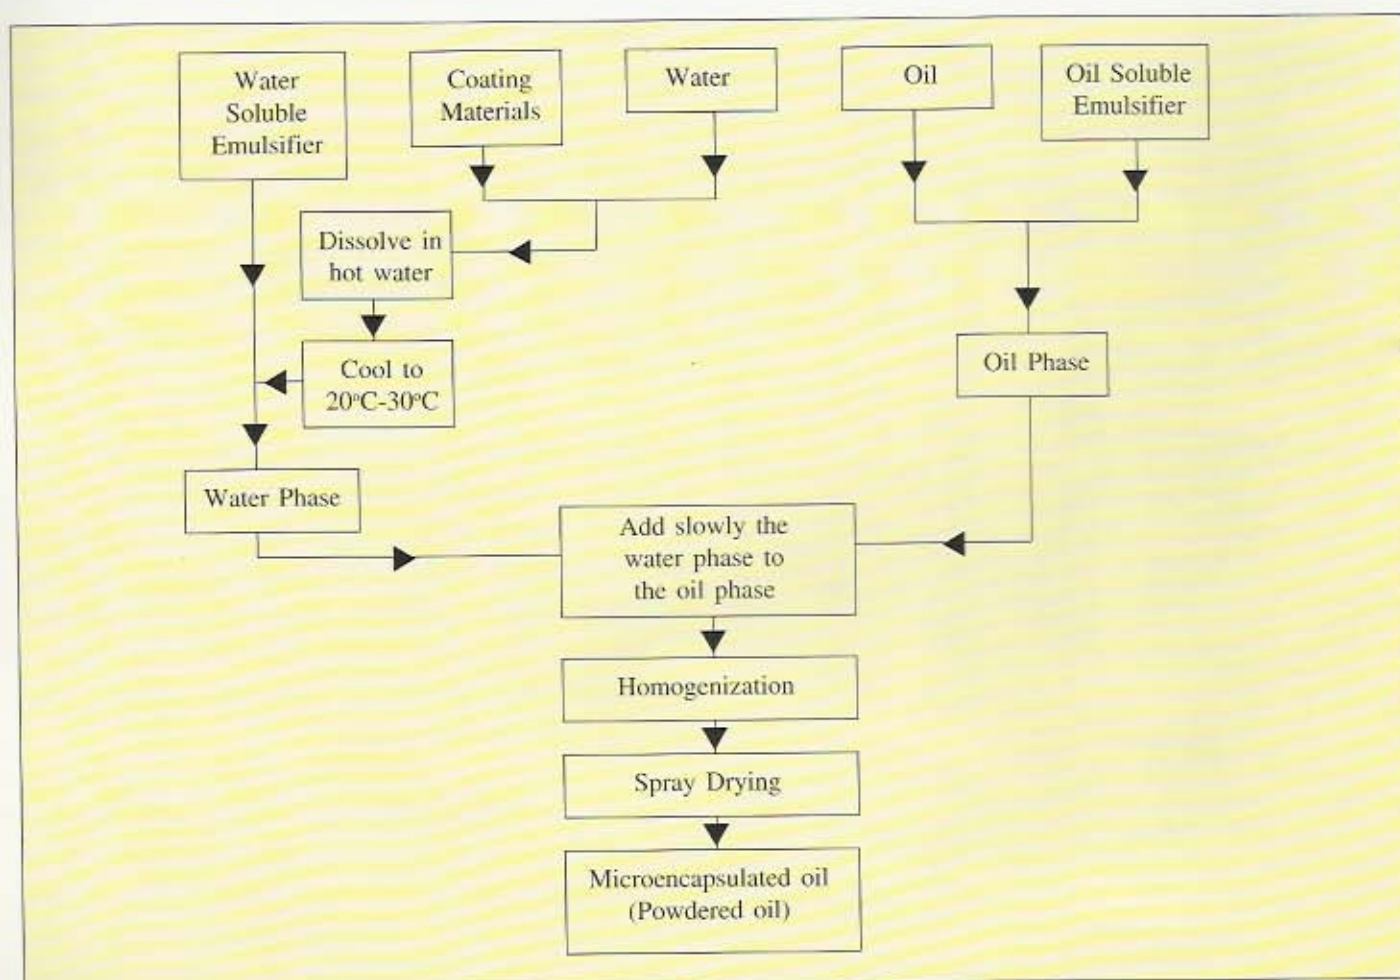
Water Soluble Emulsifier

Coating Materials

Water

Oil

Oil Soluble Emulsifier

Dissolve in hot water

Cool to 20°C-30°C

Oil Phase

Water Phase

Add slowly the water phase to the oil phase

Homogenization

Spray Drying

Microencapsulated oil (Powdered oil)